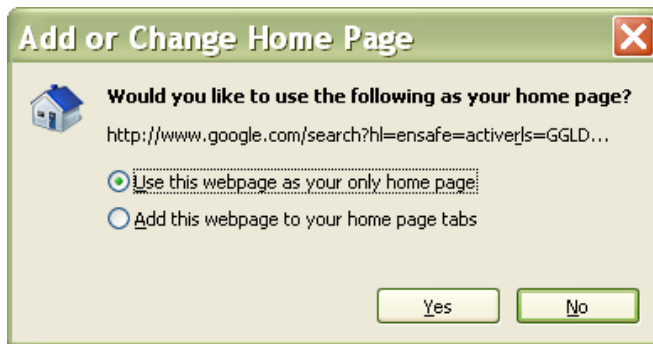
Add or Change Home Page

Would you like to use the following as your home page?

http://www.google.com/search?hl=ensafe=activerls=GGLD...

Use this webpage as your only home page

Add this webpage to your home page tabs

Yes

No